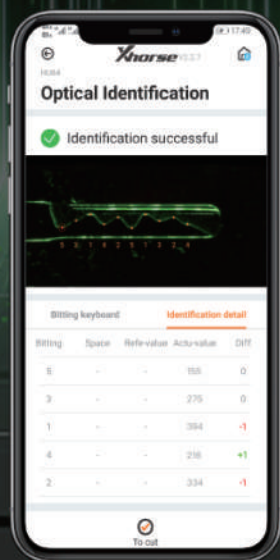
17:49

Xhorse

HU64

Optical Identification

Identification successful

5 3 1 4 2 5 1 3 2 4

Bitting keyboard

Identification detail

| Bitting | Space | Refe-value | Actu-value | Diff |
|---|---|---|---|---|
| 5 | - | - | 155 | 0 |
| 3 | - | - | 275 | 0 |
| 1 | - | - | 394 | -1 |
| 4 | - | - | 216 | +1 |
| 2 | - | - | 334 | -1 |

To cut